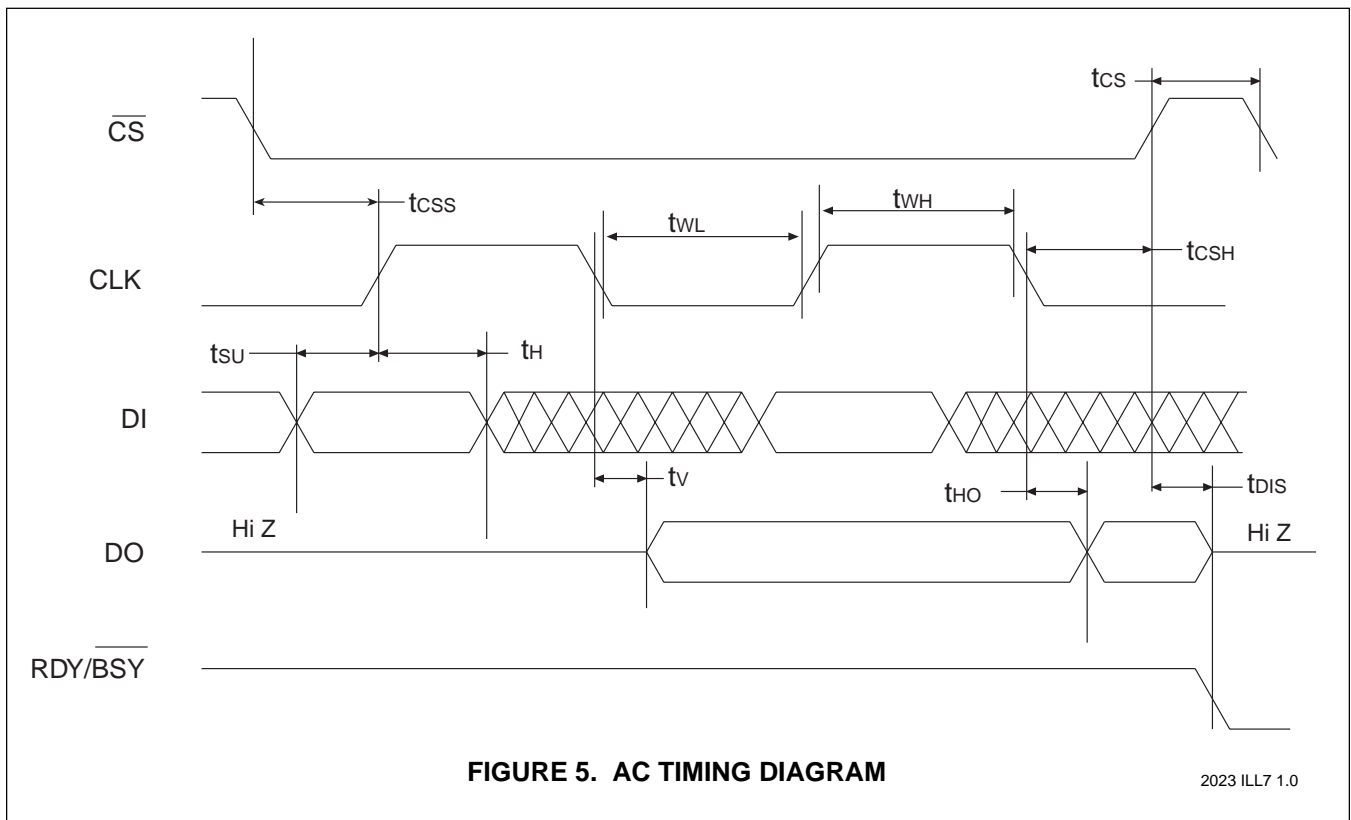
$t_{CS}$

$\overline{CS}$

$t_{CSS}$

$t_{WL}$

$t_{WH}$

CLK

$t_{CSH}$

$t_{SU}$

$t_H$

DI

$t_V$

$t_{HO}$

$t_{DIS}$

Hi Z

Hi Z

DO

RDY/$\overline{BSY}$

**FIGURE 5. AC TIMING DIAGRAM**

2023 ILL7 1.0